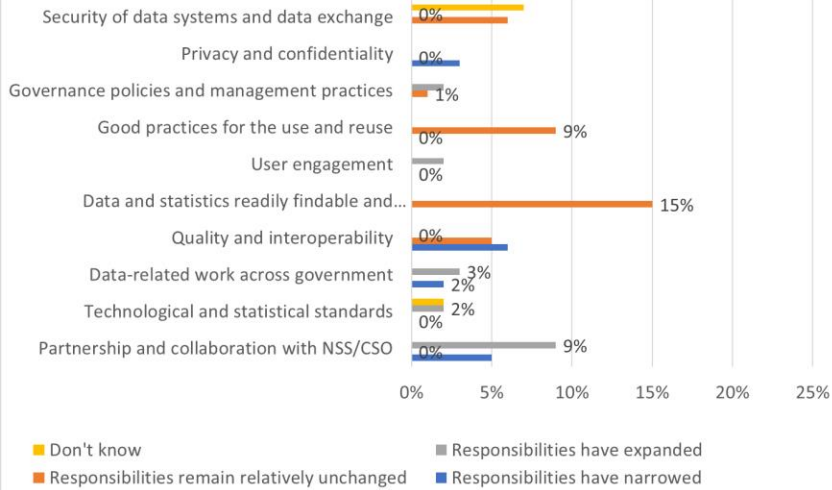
Security of data systems and data exchange
0%
Privacy and confidentiality
0%
Governance policies and management practices
1%
Good practices for the use and reuse
9%
0%
User engagement
0%
Data and statistics readily findable and...
15%
Quality and interoperability
0%
Data-related work across government
3%
2%
Technological and statistical standards
2%
0%
Partnership and collaboration with NSS/CSO
9%
0%

0% 5% 10% 15% 20% 25%

Don't know
Responsibilities have expanded
Responsibilities remain relatively unchanged
Responsibilities have narrowed